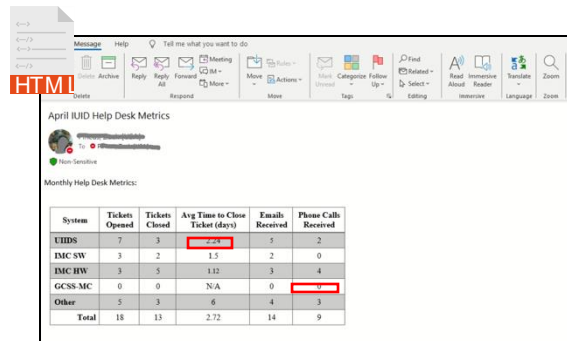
HTML

Message Help Tell me what you want to do

Delete Archive
Delete

Reply Reply All Forward
Meeting
IM
More
Respond

Move
Rules
Actions
Move

Mark Unread
Categorize
Follow Up
Tags

Find
Related
Select
Editing

Read Aloud
Immersive Reader
Immersive

Translate
Language

Zoom
Zoom

April IUID Help Desk Metrics

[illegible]
To: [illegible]

Non-Sensitive

Monthly Help Desk Metrics:

| System | Tickets Opened | Tickets Closed | Avg Time to Close Ticket (days) | Emails Received | Phone Calls Received |
|---|---|---|---|---|---|
| UIIDS | 7 | 3 | 2.24 | 5 | 2 |
| IMC SW | 3 | 2 | 1.5 | 2 | 0 |
| IMC HW | 3 | 5 | 1.12 | 3 | 4 |
| GCSS-MC | 0 | 0 | N/A | 0 | 0 |
| Other | 5 | 3 | 6 | 4 | 3 |
| Total | 18 | 13 | 2.72 | 14 | 9 |